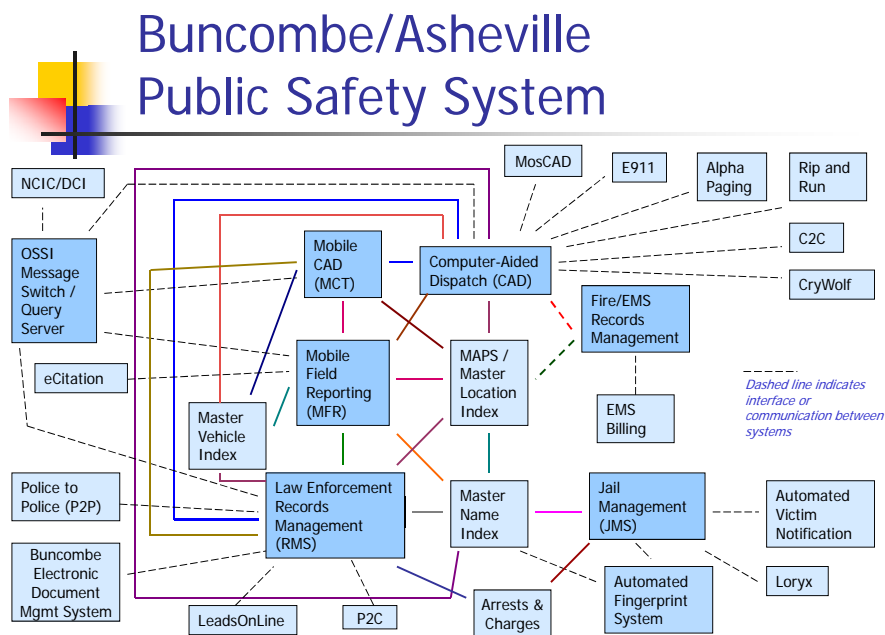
Buncombe/Asheville Public Safety System

NCIC/DCI

OSSI Message Switch / Query Server

MosCAD

E911

Alpha Paging

Rip and Run

C2C

CryWolf

Mobile CAD (MCT)

Computer-Aided Dispatch (CAD)

Fire/EMS Records Management

eCitation

Mobile Field Reporting (MFR)

MAPS / Master Location Index

EMS Billing

Dashed line indicates interface or communication between systems

Master Vehicle Index

Police to Police (P2P)

Law Enforcement Records Management (RMS)

Master Name Index

Jail Management (JMS)

Automated Victim Notification

Buncombe Electronic Document Mgmt System

Loryx

Automated Fingerprint System

Arrests & Charges

LeadsOnLine

P2C